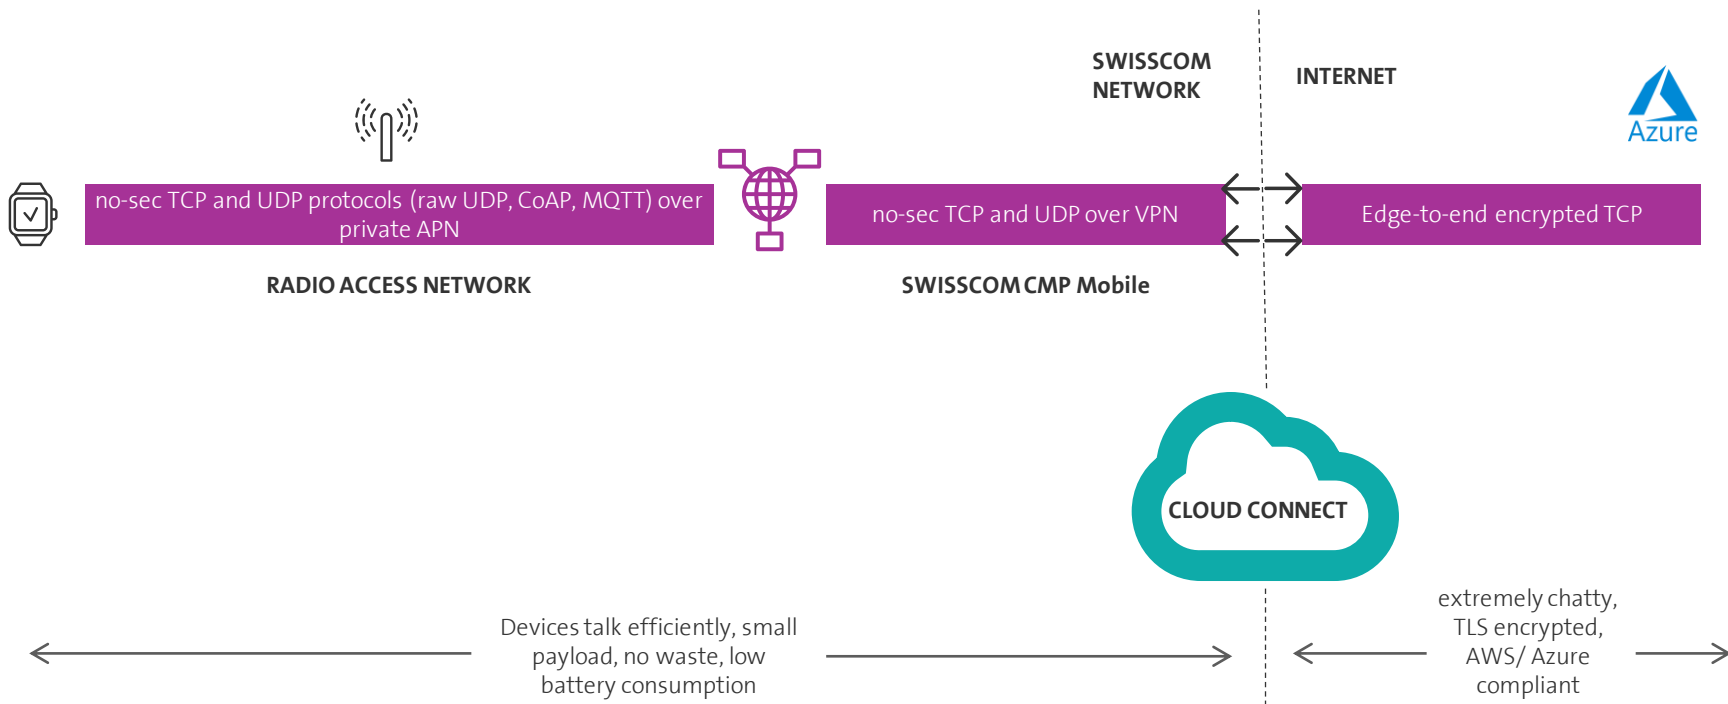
SWISSCOM NETWORK

INTERNET

Azure

no-sec TCP and UDP protocols (raw UDP, CoAP, MQTT) over private APN

no-sec TCP and UDP over VPN

Edge-to-end encrypted TCP

RADIO ACCESS NETWORK

SWISSCOM CMP Mobile

CLOUD CONNECT

Devices talk efficiently, small payload, no waste, low battery consumption

extremely chatty, TLS encrypted, AWS/ Azure compliant